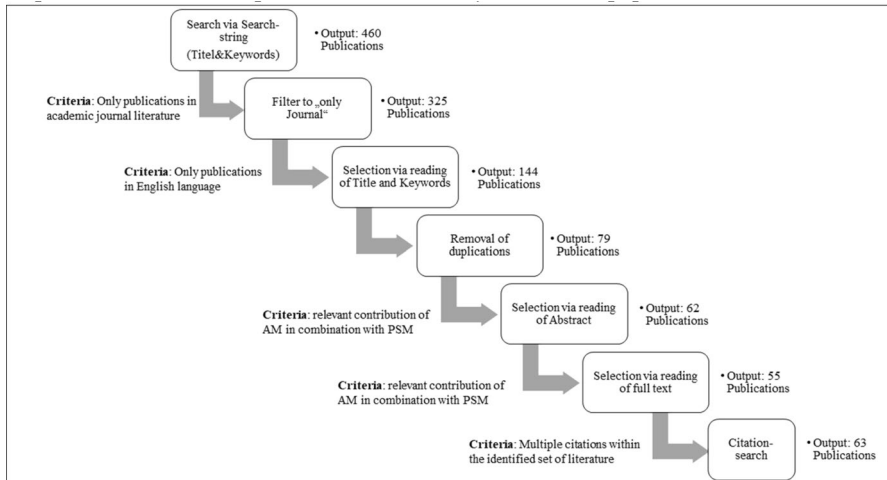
Search via Search-string (Titel&Keywords)

• Output: 460 Publications

**Criteria**: Only publications in academic journal literature

Filter to „only Journal“

• Output: 325 Publications

**Criteria**: Only publications in English language

Selection via reading of Title and Keywords

• Output: 144 Publications

Removal of duplications

• Output: 79 Publications

**Criteria**: relevant contribution of AM in combination with PSM

Selection via reading of Abstract

• Output: 62 Publications

**Criteria**: relevant contribution of AM in combination with PSM

Selection via reading of full text

• Output: 55 Publications

**Criteria**: Multiple citations within the identified set of literature

Citation-search

• Output: 63 Publications